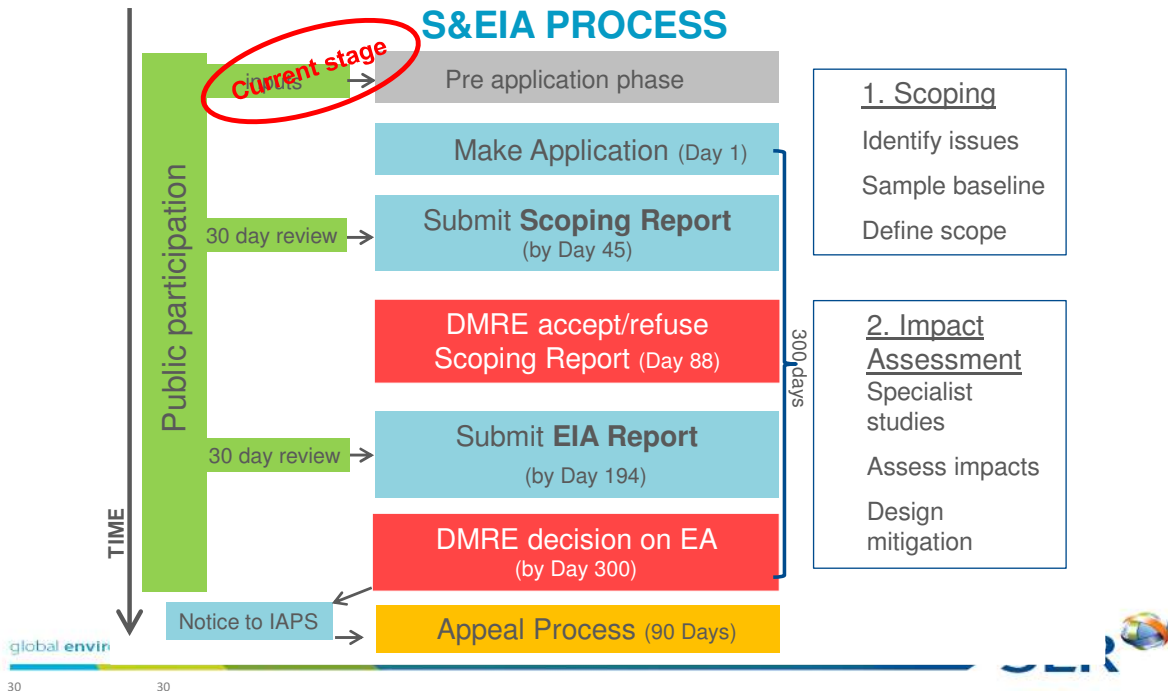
S&EIA PROCESS

TIME

Public participation

Current stage

inputs

Pre application phase

Make Application (Day 1)

30 day review

Submit **Scoping Report** (by Day 45)

DMRE accept/refuse Scoping Report (Day 88)

300 days

30 day review

Submit **EIA Report** (by Day 194)

DMRE decision on EA (by Day 300)

Notice to IAPS

Appeal Process (90 Days)

1. Scoping

Identify issues

Sample baseline

Define scope

2. Impact Assessment

Specialist studies

Assess impacts

Design mitigation

global envir

30

30